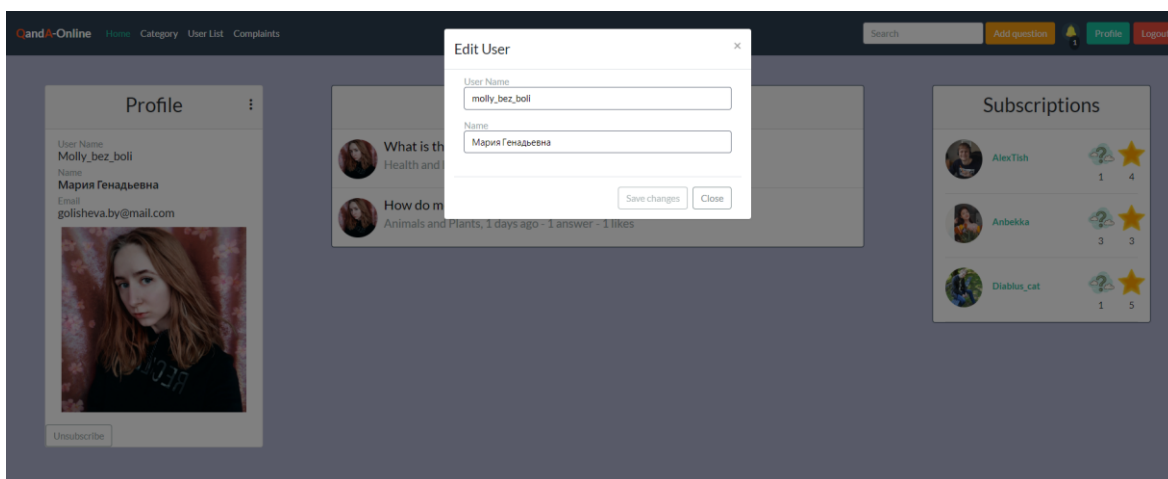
QandA-Online Home Category User List Complaints

Search Add question 1 Profile Logout

Profile

User Name
Molly_bez_boli
Name
Мария Генадьевна
Email
golisheva.by@mail.com

Unsubscribe

What is th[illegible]
Health and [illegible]

How do m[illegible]
Animals and Plants, 1 days ago - 1 answer - 1 likes

Edit User
×
User Name
molly_bez_boli
Name
Мария Генадьевна
Save changes Close

Subscriptions

AlexTish
1 4

Anbekka
3 3

Diablus_cat
1 5